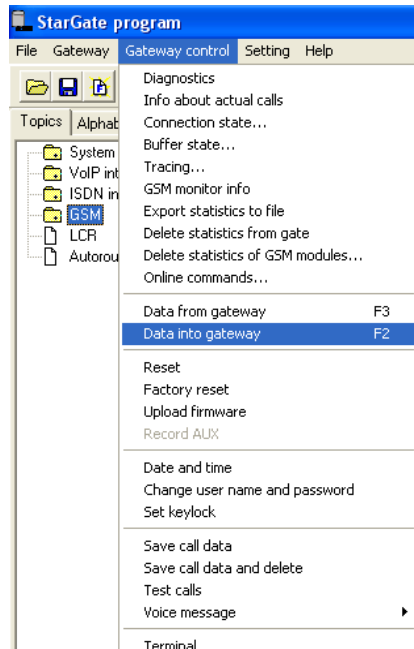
StarGate program

File Gateway Gateway control Setting Help

Topics Alphab

System
VoIP int
ISDN in
GSM
LCR
Autorou

Diagnostics
Info about actual calls
Connection state...
Buffer state...
Tracing...
GSM monitor info
Export statistics to file
Delete statistics from gate
Delete statistics of GSM modules...
Online commands...

Data from gateway F3
Data into gateway F2

Reset
Factory reset
Upload firmware
Record AUX

Date and time
Change user name and password
Set keylock

Save call data
Save call data and delete
Test calls
Voice message

Terminal